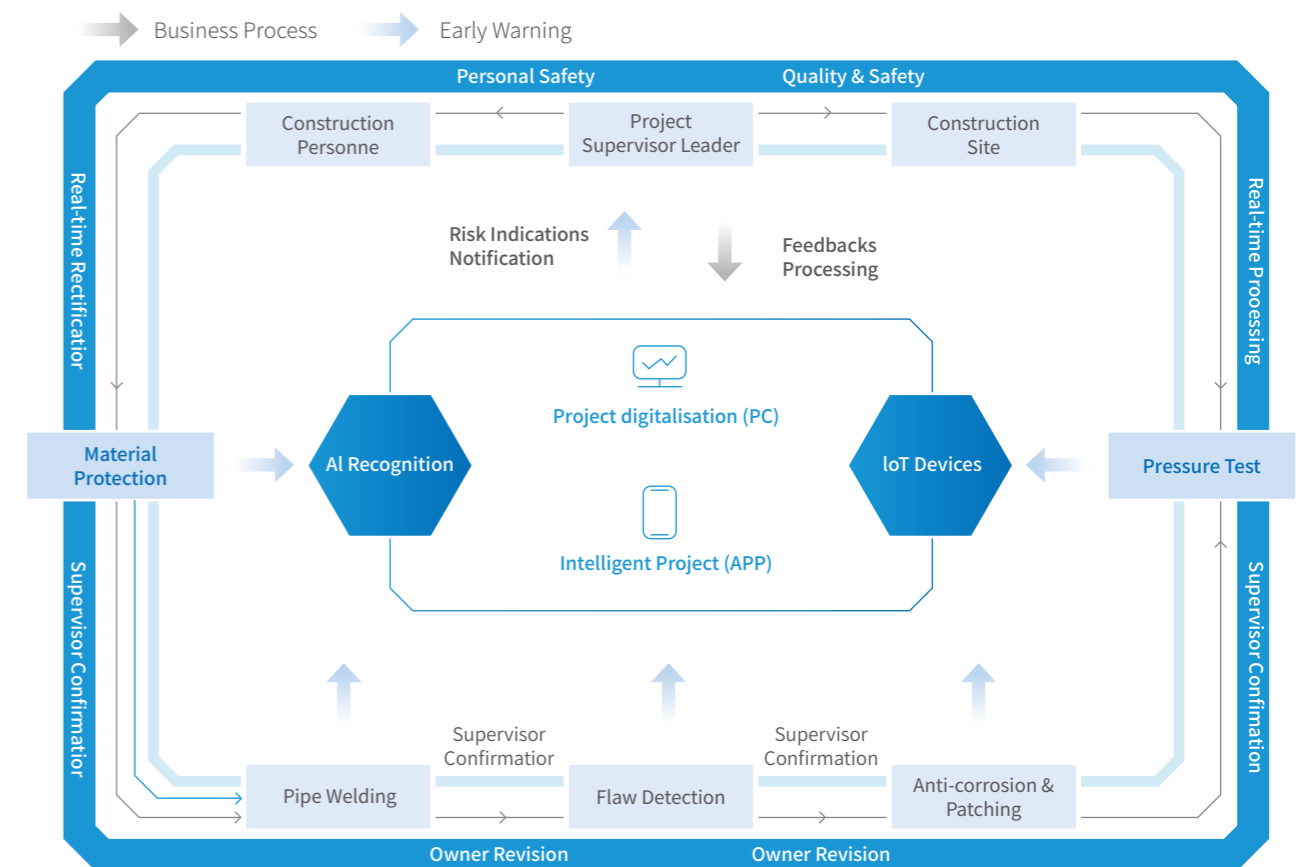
Business Process Early Warning

Personal Safety Quality & Safety

Construction Personne

Project Supervisor Leader

Construction Site

Real-time Rectification

Real-time Processing

Risk Indications Notification

Feedbacks Processing

Project digitalisation (PC)

Material Protection

Al Recognition

IoT Devices

Pressure Test

Intelligent Project (APP)

Supervisor Confirmation

Supervisor Confirmation

Supervisor Confirmatior

Supervisor Confirmation

Pipe Welding

Flaw Detection

Anti-corrosion & Patching

Owner Revision Owner Revision